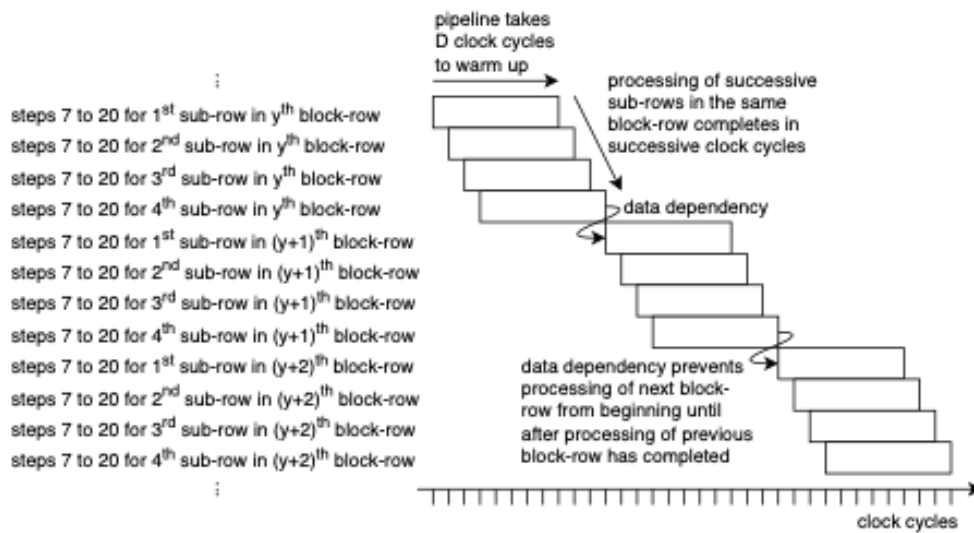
pipeline takes D clock cycles to warm up

processing of successive sub-rows in the same block-row completes in successive clock cycles

⋮

steps 7 to 20 for 1$^{st}$ sub-row in y$^{th}$ block-row
steps 7 to 20 for 2$^{nd}$ sub-row in y$^{th}$ block-row
steps 7 to 20 for 3$^{rd}$ sub-row in y$^{th}$ block-row
steps 7 to 20 for 4$^{th}$ sub-row in y$^{th}$ block-row
steps 7 to 20 for 1$^{st}$ sub-row in (y+1)$^{th}$ block-row
steps 7 to 20 for 2$^{nd}$ sub-row in (y+1)$^{th}$ block-row
steps 7 to 20 for 3$^{rd}$ sub-row in (y+1)$^{th}$ block-row
steps 7 to 20 for 4$^{th}$ sub-row in (y+1)$^{th}$ block-row
steps 7 to 20 for 1$^{st}$ sub-row in (y+2)$^{th}$ block-row
steps 7 to 20 for 2$^{nd}$ sub-row in (y+2)$^{th}$ block-row
steps 7 to 20 for 3$^{rd}$ sub-row in (y+2)$^{th}$ block-row
steps 7 to 20 for 4$^{th}$ sub-row in (y+2)$^{th}$ block-row

⋮

data dependency

data dependency prevents processing of next block-row from beginning until after processing of previous block-row has completed

clock cycles